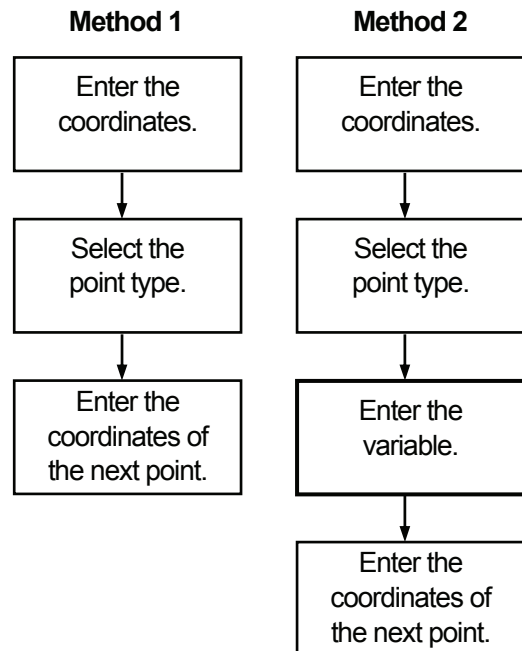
Method 1

Enter the coordinates.

Select the point type.

Enter the coordinates of the next point.

Method 2

Enter the coordinates.

Select the point type.

Enter the variable.

Enter the coordinates of the next point.